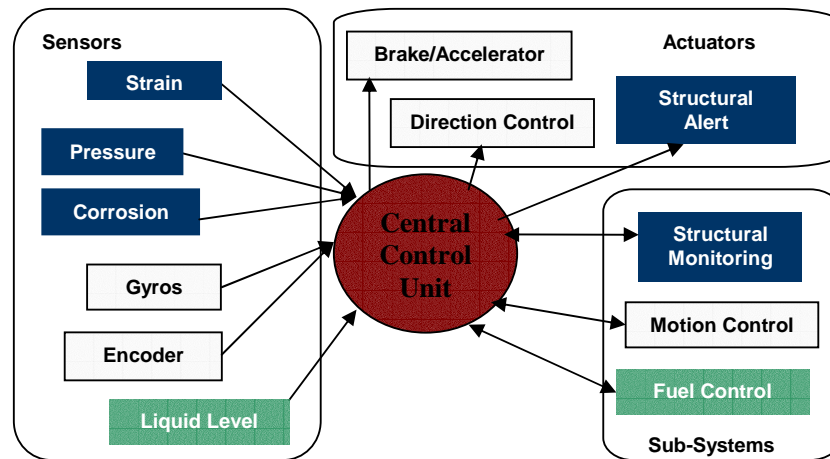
Sensors

Strain

Pressure

Corrosion

Gyros

Encoder

Liquid Level

Brake/Accelerator

Actuators

Direction Control

Structural Alert

Central Control Unit

Structural Monitoring

Motion Control

Fuel Control

Sub-Systems